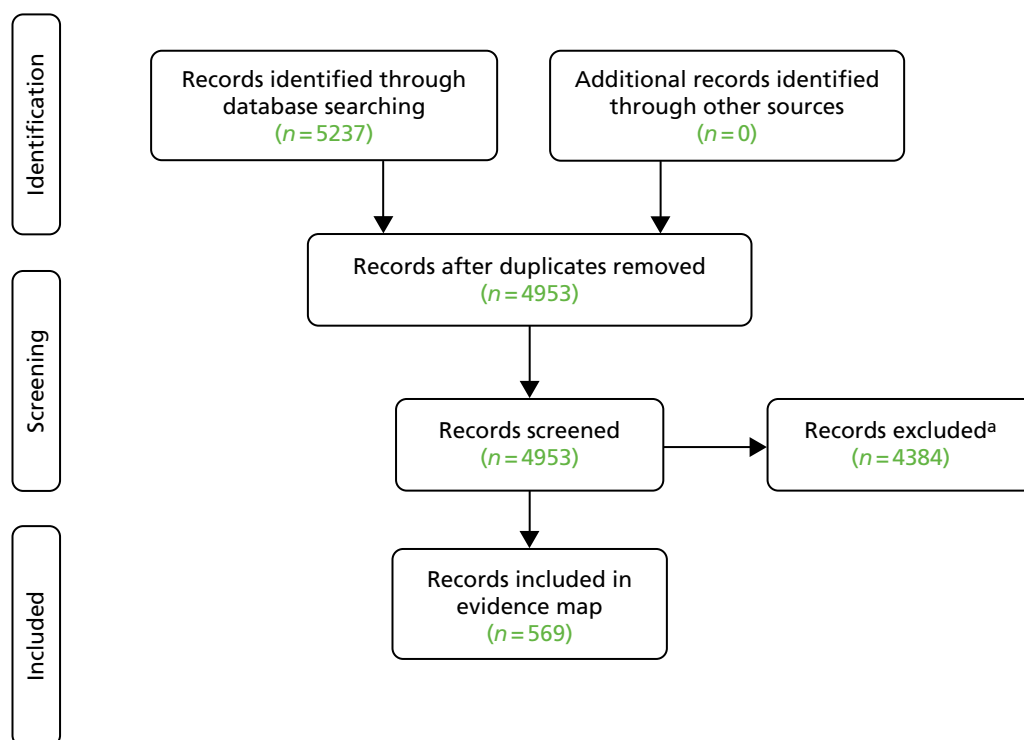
Identification

Records identified through database searching ($n=5237$)

Additional records identified through other sources ($n=0$)

Screening

Records after duplicates removed ($n=4953$)

Records screened ($n=4953$)

Records excluded$^a$ ($n=4384$)

Included

Records included in evidence map ($n=569$)